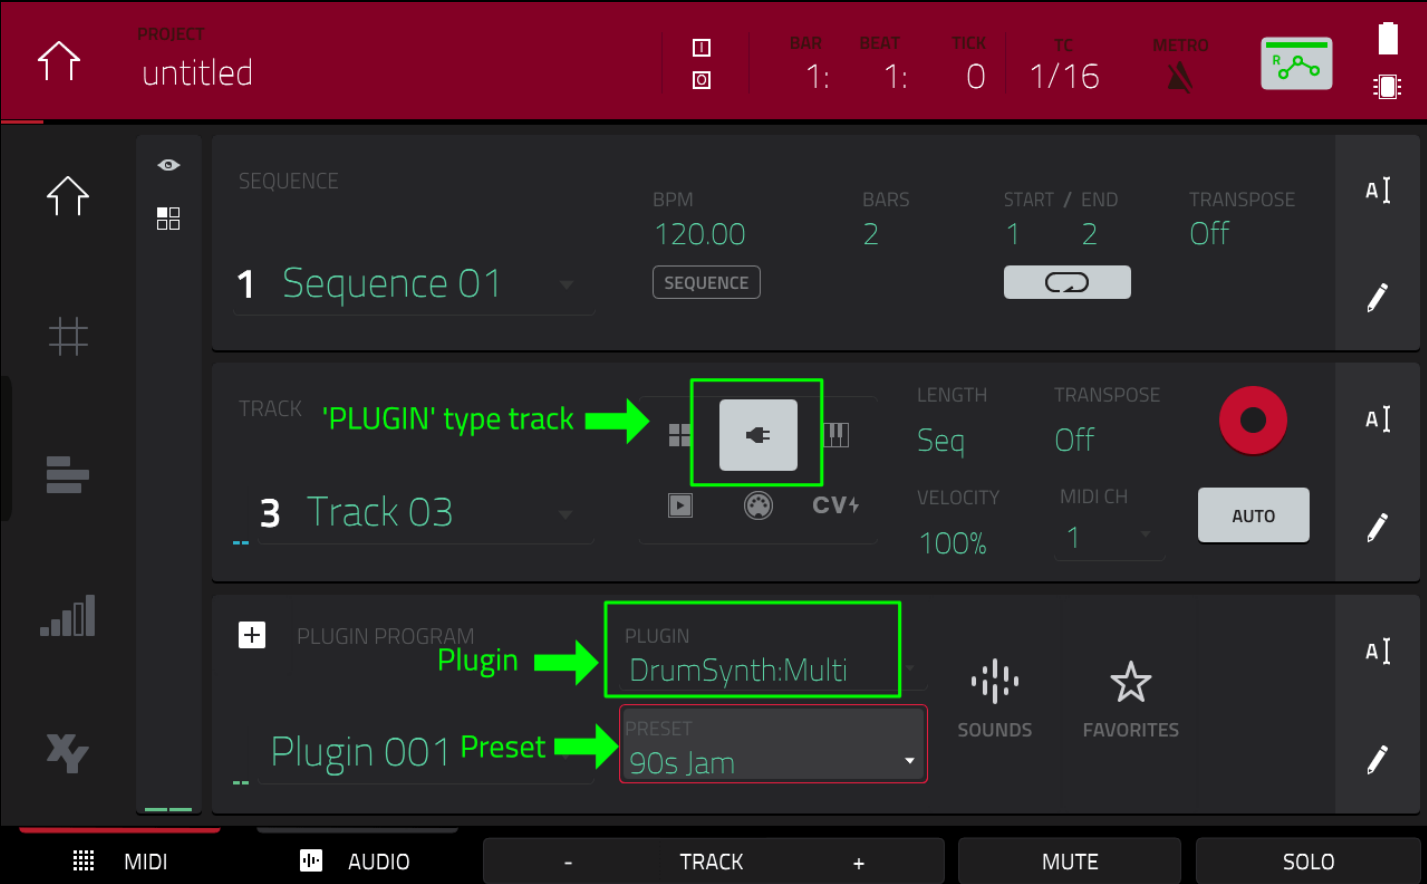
PROJECT
untitled

BAR 1:
BEAT 1:
TICK 0
TC 1/16
METRO

SEQUENCE
1 Sequence 01
BPM
120.00
SEQUENCE
BARS
2
START / END
1 2
TRANSPOSE
Off

TRACK 'PLUGIN' type track
3 Track 03
CV
LENGTH
Seq
TRANSPOSE
Off
VELOCITY
100%
MIDI CH
1
AUTO

PLUGIN PROGRAM
Plugin
PLUGIN
DrumSynth:Multi
Plugin 001 Preset
PRESET
90s Jam
SOUNDS
FAVORITES

MIDI
AUDIO
- TRACK +
MUTE
SOLO